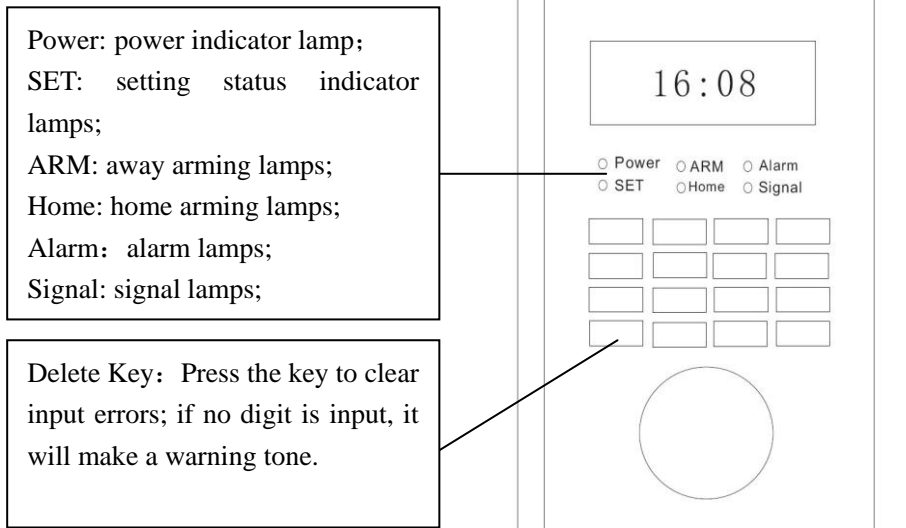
Power: power indicator lamp；
SET: setting status indicator lamps;
ARM: away arming lamps;
Home: home arming lamps;
Alarm： alarm lamps;
Signal: signal lamps;

Delete Key： Press the key to clear input errors; if no digit is input, it will make a warning tone.

16:08

Power
ARM
Alarm
SET
Home
Signal